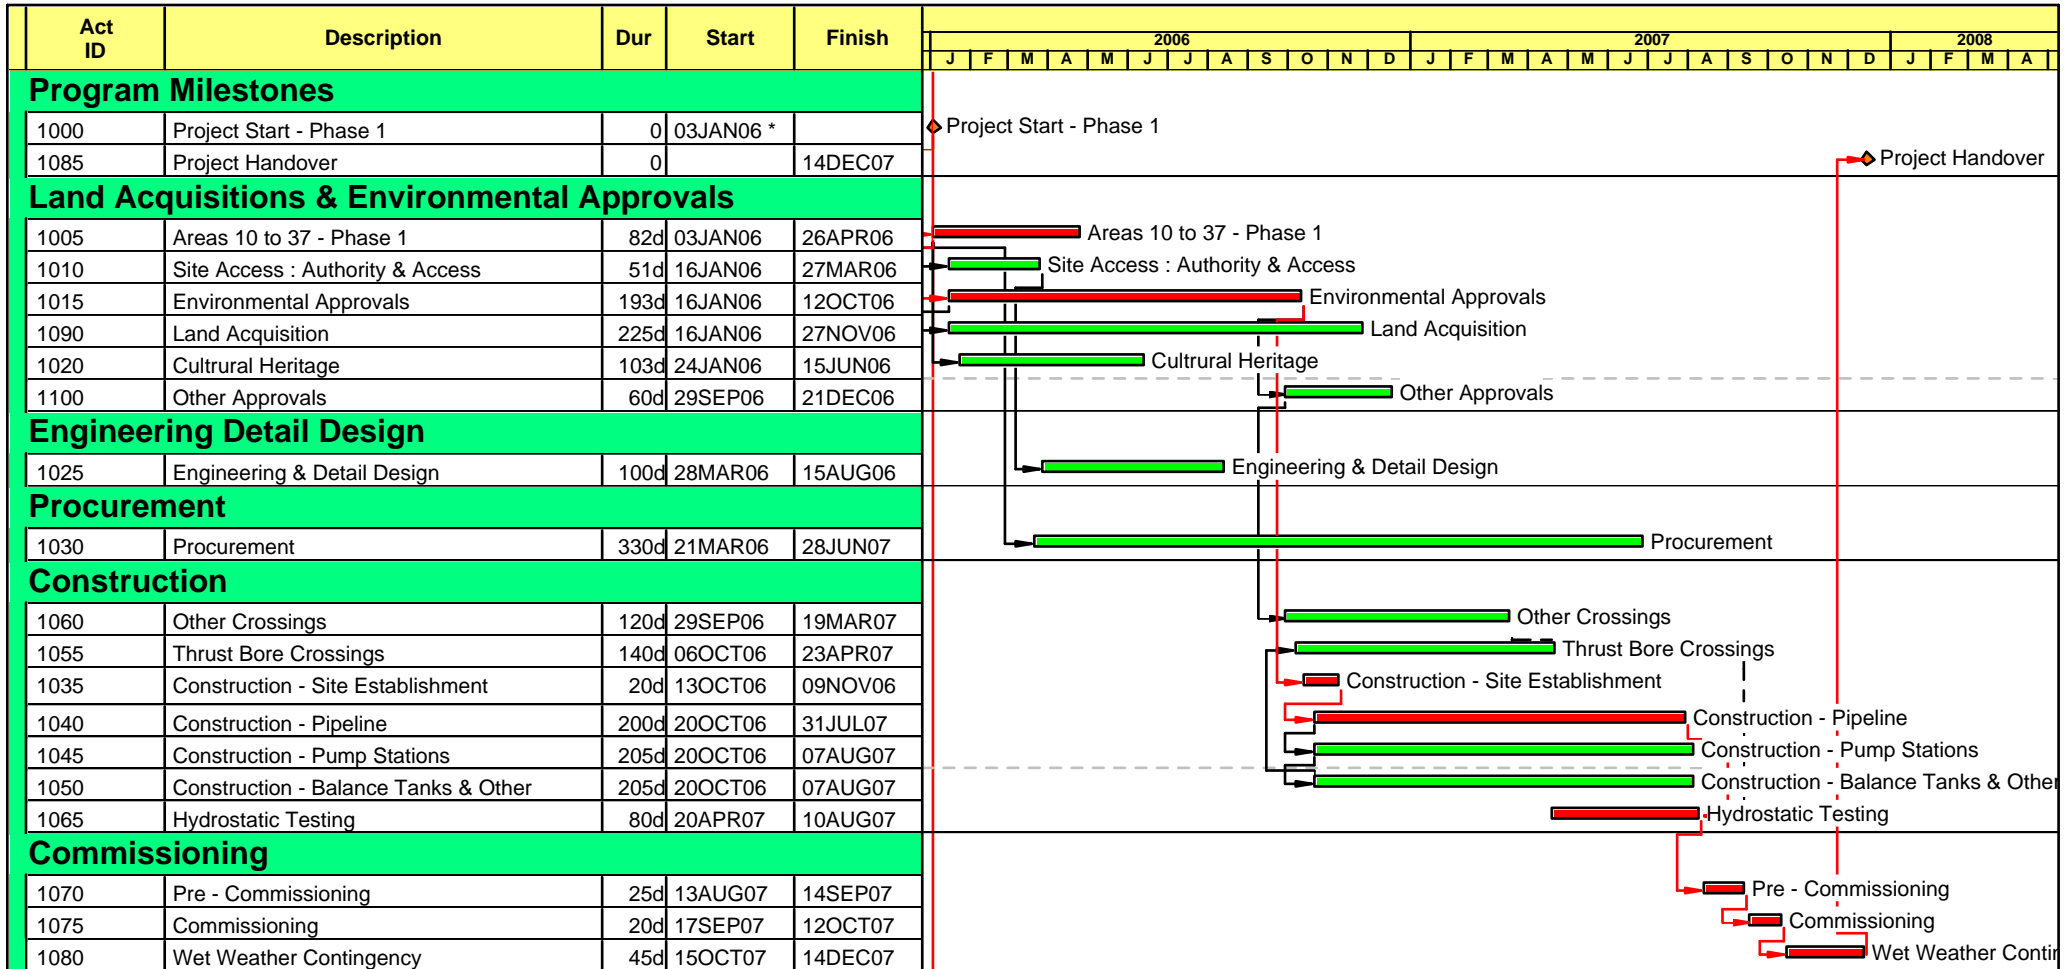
| Act ID | Description | Dur | Start | Finish |
|---|---|---|---|---|
| **Program Milestones** | | | | |
| 1000 | Project Start - Phase 1 | 0 | 03JAN06 * | |
| 1085 | Project Handover | 0 | | 14DEC07 |
| **Land Acquisitions & Environmental Approvals** | | | | |
| 1005 | Areas 10 to 37 - Phase 1 | 82d | 03JAN06 | 26APR06 |
| 1010 | Site Access : Authority & Access | 51d | 16JAN06 | 27MAR06 |
| 1015 | Environmental Approvals | 193d | 16JAN06 | 12OCT06 |
| 1090 | Land Acquisition | 225d | 16JAN06 | 27NOV06 |
| 1020 | Cultrural Heritage | 103d | 24JAN06 | 15JUN06 |
| 1100 | Other Approvals | 60d | 29SEP06 | 21DEC06 |
| **Engineering Detail Design** | | | | |
| 1025 | Engineering & Detail Design | 100d | 28MAR06 | 15AUG06 |
| **Procurement** | | | | |
| 1030 | Procurement | 330d | 21MAR06 | 28JUN07 |
| **Construction** | | | | |
| 1060 | Other Crossings | 120d | 29SEP06 | 19MAR07 |
| 1055 | Thrust Bore Crossings | 140d | 06OCT06 | 23APR07 |
| 1035 | Construction - Site Establishment | 20d | 13OCT06 | 09NOV06 |
| 1040 | Construction - Pipeline | 200d | 20OCT06 | 31JUL07 |
| 1045 | Construction - Pump Stations | 205d | 20OCT06 | 07AUG07 |
| 1050 | Construction - Balance Tanks & Other | 205d | 20OCT06 | 07AUG07 |
| 1065 | Hydrostatic Testing | 80d | 20APR07 | 10AUG07 |
| **Commissioning** | | | | |
| 1070 | Pre - Commissioning | 25d | 13AUG07 | 14SEP07 |
| 1075 | Commissioning | 20d | 17SEP07 | 12OCT07 |
| 1080 | Wet Weather Contingency | 45d | 15OCT07 | 14DEC07 |

2006
J F M A M J J A S O N D
2007
J F M A M J J A S O N D
2008
J F M A

Project Start - Phase 1
Project Handover
Areas 10 to 37 - Phase 1
Site Access : Authority & Access
Environmental Approvals
Land Acquisition
Cultrural Heritage
Other Approvals
Engineering & Detail Design
Procurement
Other Crossings
Thrust Bore Crossings
Construction - Site Establishment
Construction - Pipeline
Construction - Pump Stations
Construction - Balance Tanks & Other
Hydrostatic Testing
Pre - Commissioning
Commissioning
Wet Weather Conti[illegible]